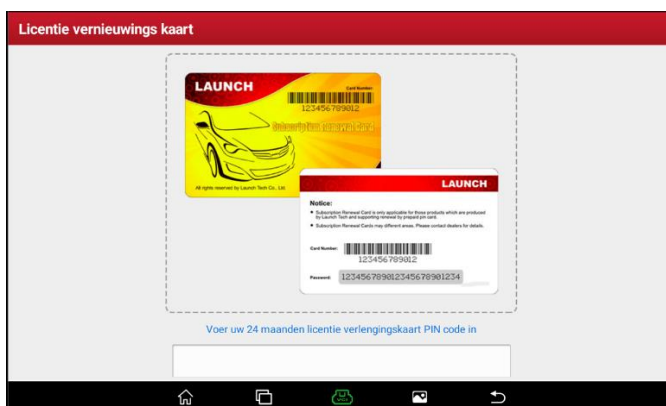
Licentie vernieuwings kaart

LAUNCH

Card Number:

123456789012

Subscription Renewal Card

All rights reserved by Launch Tech Co., Ltd.

LAUNCH

Notice:

• Subscription Renewal Card is only applicable for those products which are produced by Launch Tech and supporting renewal by prepaid pin card.

• Subscription Renewal Cards may different areas. Please contact dealers for details.

Card Number:

123456789012

Password: 123456789012345678901234

Voer uw 24 maanden licentie verlengingskaart PIN code in